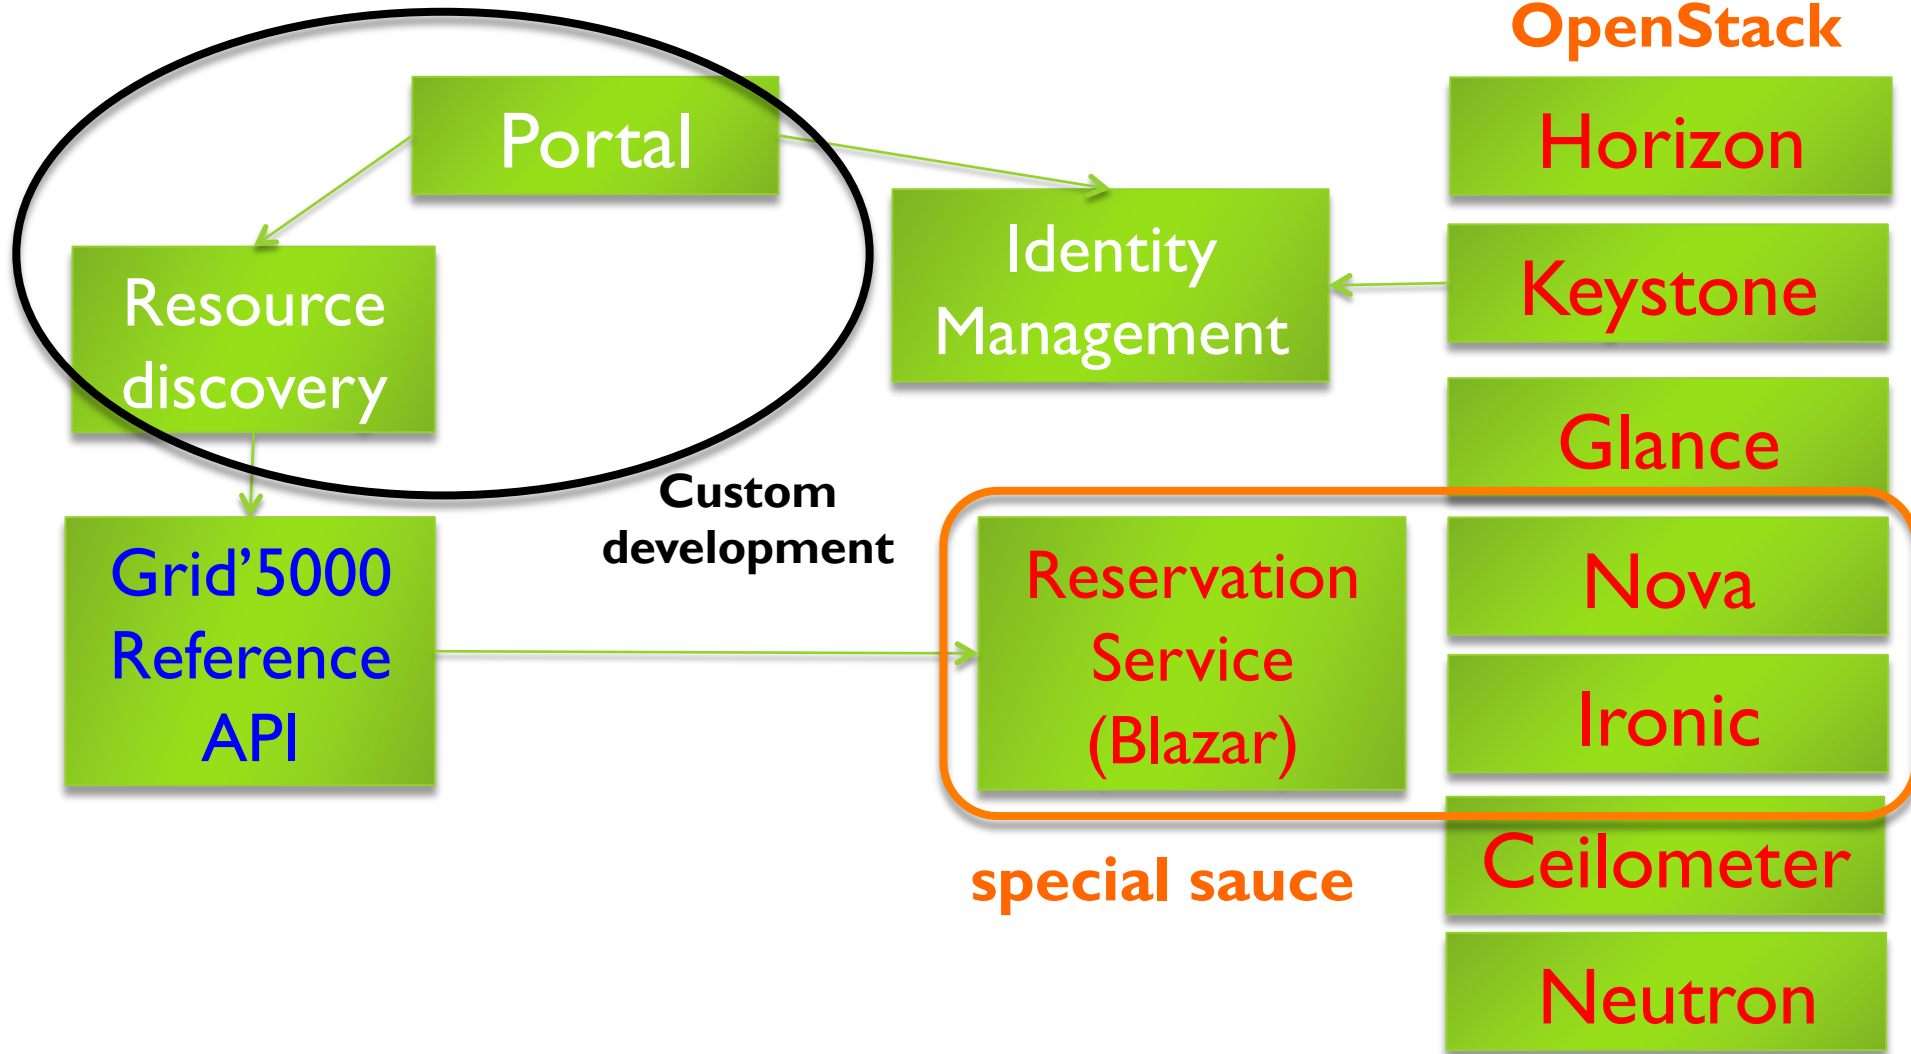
OpenStack

Portal

Resource discovery

Identity Management

Horizon

Keystone

Glance

Custom development

Grid'5000 Reference API

Reservation Service (Blazar)

Nova

Ironic

Ceilometer

special sauce

Neutron